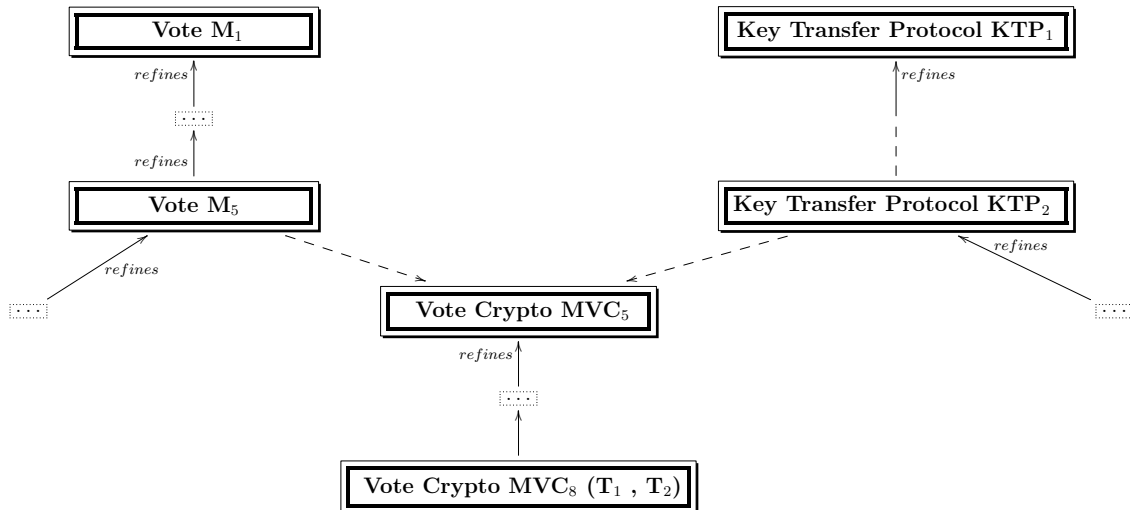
Vote $M_1$

Key Transfer Protocol $KTP_1$

$refines$

$\cdots$

$refines$

$refines$

Vote $M_5$

Key Transfer Protocol $KTP_2$

$refines$

$refines$

$\cdots$

Vote Crypto $MVC_5$

$\cdots$

$refines$

$\cdots$

Vote Crypto $MVC_8$ ($T_1$ , $T_2$)